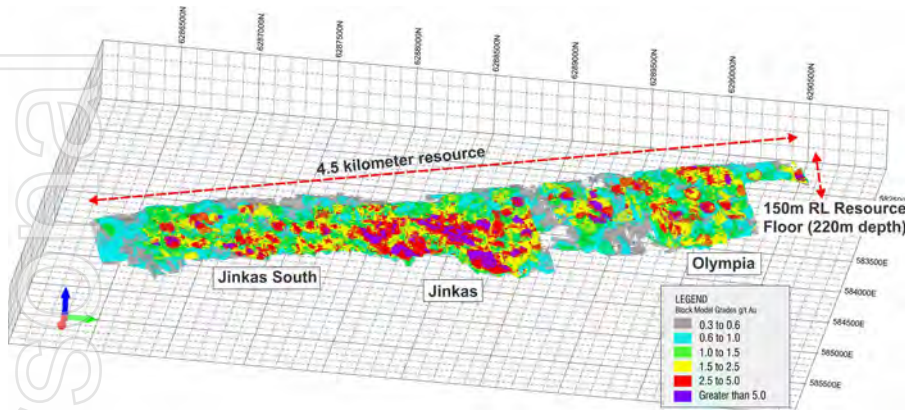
6286500N
6287000N
6287500N
6288000N
6288500N
6289000N
6289500N
6290000N
6290500N

4.5 kilometer resource

150m RL Resource Floor (220m depth)

583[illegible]
583500E
584000E
584500E
585000E
585500E

Jinkas South

Jinkas

Olympia

LEGEND
Block Model Grades g/t Au
0.3 to 0.6
0.6 to 1.0
1.0 to 1.5
1.5 to 2.5
2.5 to 5.0
Greater than 5.0